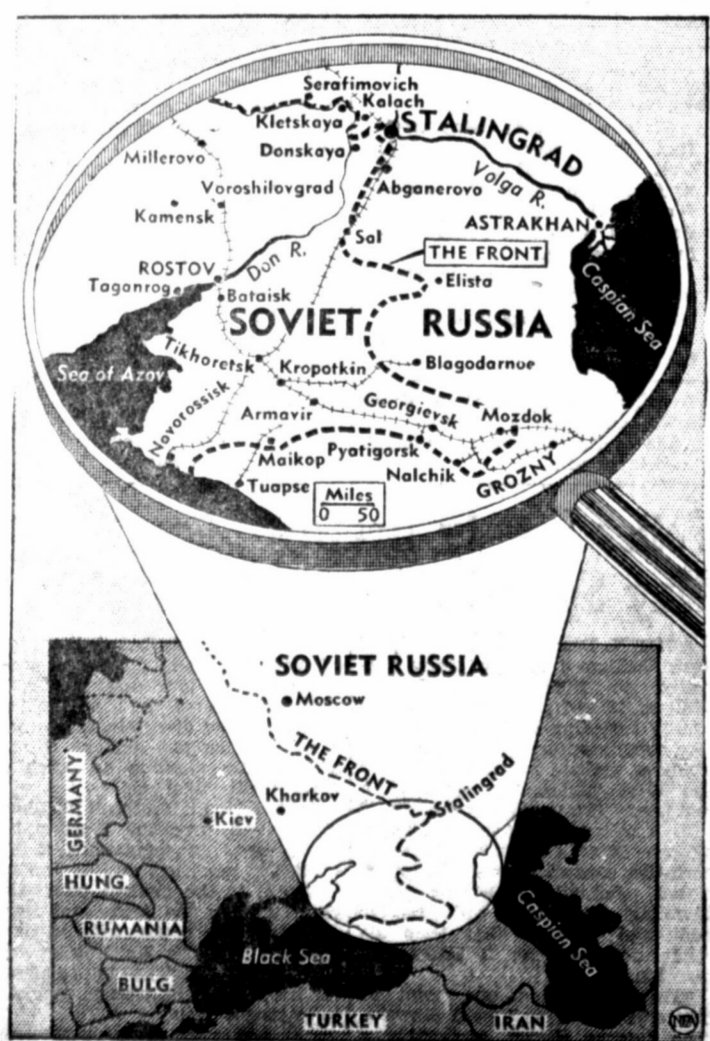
Serafimovich
Kalach
Kletskaya
STALINGRAD
Millerovo
Donskaya
Volga R.
Voroshilovgrad
Abganerovo
Kamensk
ASTRAKHAN
Sal
THE FRONT
Don R.
ROSTOV
Elista
Taganrog
Bataisk
Caspian Sea
SOVIET RUSSIA
Tikhoretsk
Sea of Azov
Kropotkin
Blagodarnoe
Novorossisk
Armavir
Georgievsk
Mozdok
Maikop
Pyatigorsk
Nalchik
GROZNY
Tuapse
Miles
0 50

SOVIET RUSSIA
Moscow
THE FRONT
Kharkov
Stalingrad
GERMANY
Kiev
HUNG.
RUMANIA
Caspian Sea
Black Sea
BULG.
TURKEY
IRAN
NEA